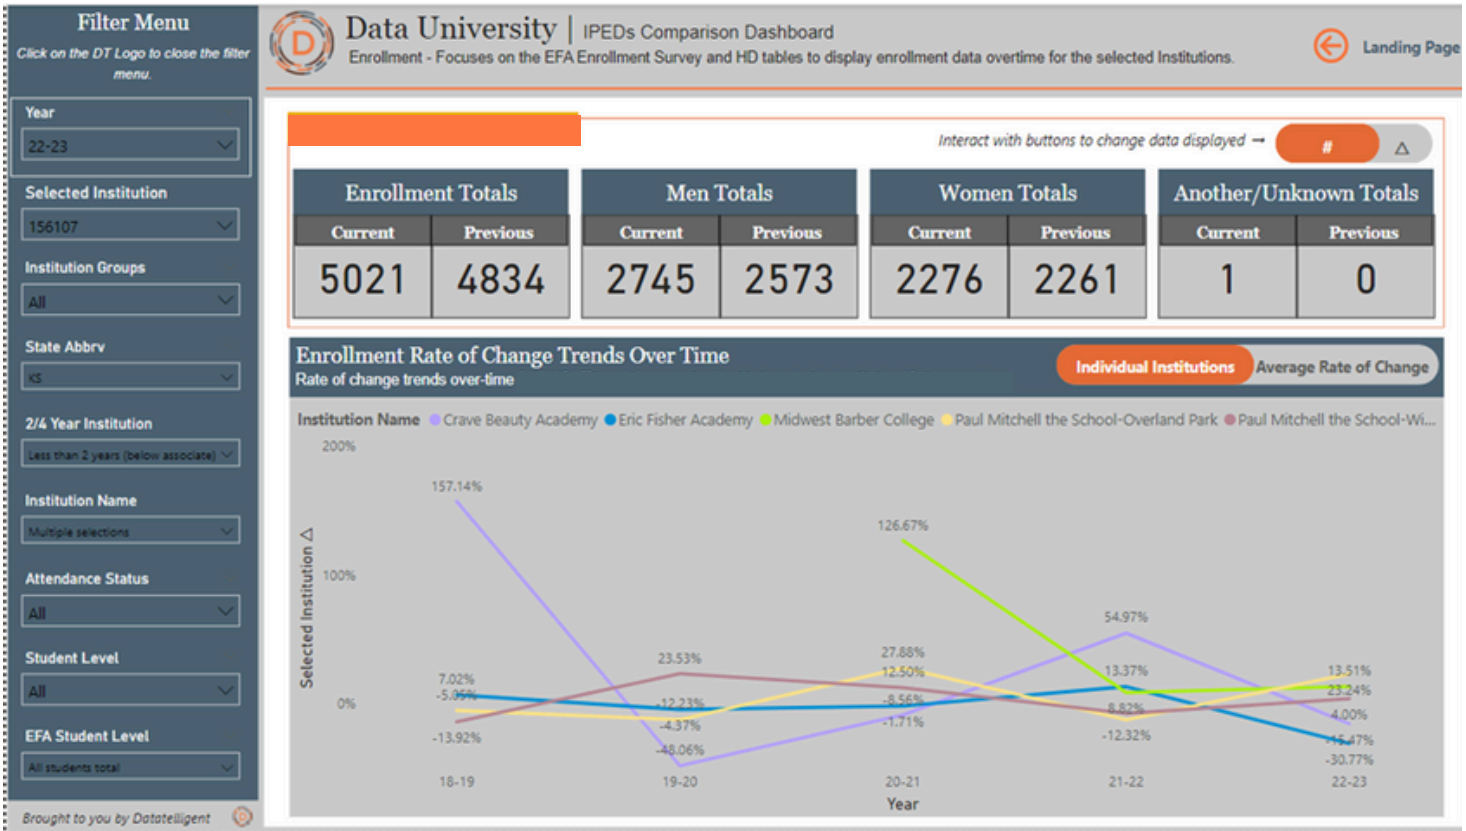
Filter Menu
Click on the DT Logo to close the filter menu.

Year
22-23

Selected Institution
156107

Institution Groups
All

State Abbrv
KS

2/4 Year Institution
Less than 2 years (below associate)

Institution Name
Multiple selections

Attendance Status
All

Student Level
All

EFA Student Level
All students total

Brought to you by Datatelligent

Data University | IPEDs Comparison Dashboard
Enrollment - Focuses on the EFA Enrollment Survey and HD tables to display enrollment data overtime for the selected Institutions.

Landing Page

Interact with buttons to change data displayed →
#
△

| Enrollment Totals | | Men Totals | | Women Totals | | Another/Unknown Totals | |
|---|---|---|---|---|---|---|---|
| Current | Previous | Current | Previous | Current | Previous | Current | Previous |
| 5021 | 4834 | 2745 | 2573 | 2276 | 2261 | 1 | 0 |

Enrollment Rate of Change Trends Over Time
Rate of change trends over-time

Individual Institutions
Average Rate of Change

Institution Name ● Crave Beauty Academy ● Eric Fisher Academy ● Midwest Barber College ● Paul Mitchell the School-Overland Park ● Paul Mitchell the School-Wi...

200%
100%
0%
Selected Institution △

157.14%
7.02%
-5.05%
-13.92%
23.53%
-12.23%
-4.37%
-48.06%
126.67%
27.88%
12.50%
-8.56%
-1.71%
54.97%
13.37%
8.82%
-12.32%
13.51%
23.24%
4.00%
-15.47%
-30.77%

18-19
19-20
20-21
21-22
22-23
Year